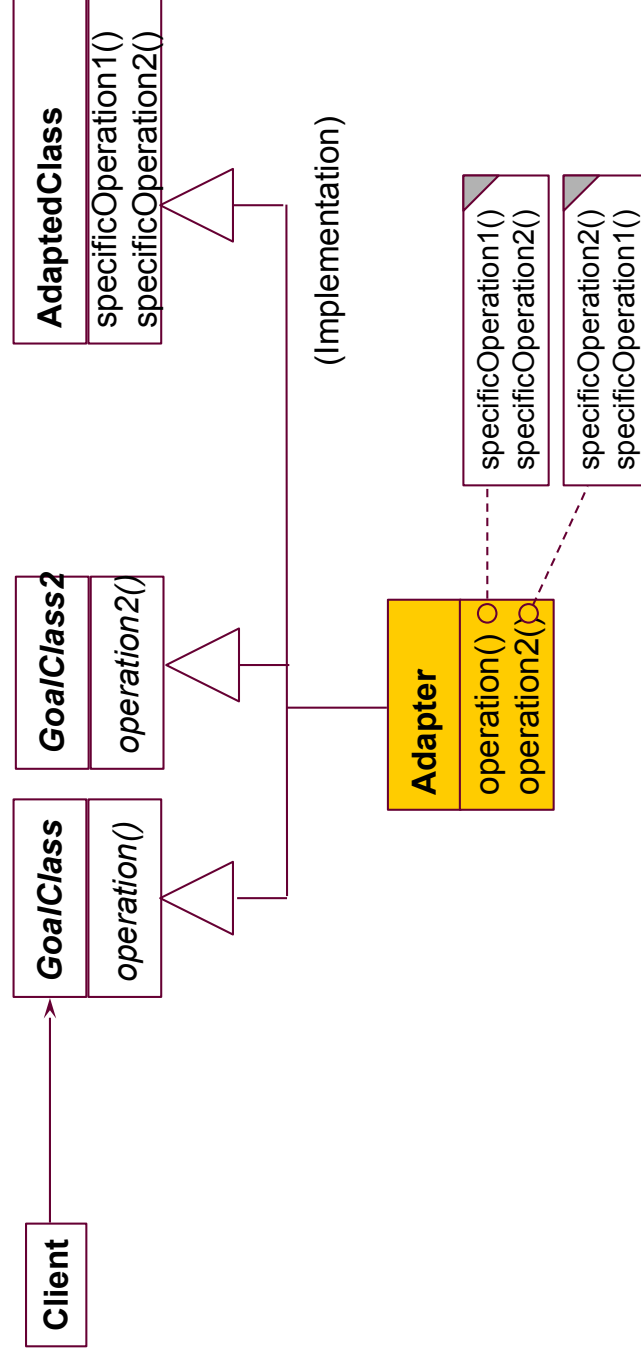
Client

GoalClass
operation()

GoalClass2
operation2()

AdaptedClass
specificOperation1()
specificOperation2()

(Implementation)

Adapter
operation()
operation2()

specificOperation1()
specificOperation2()

specificOperation2()
specificOperation1()